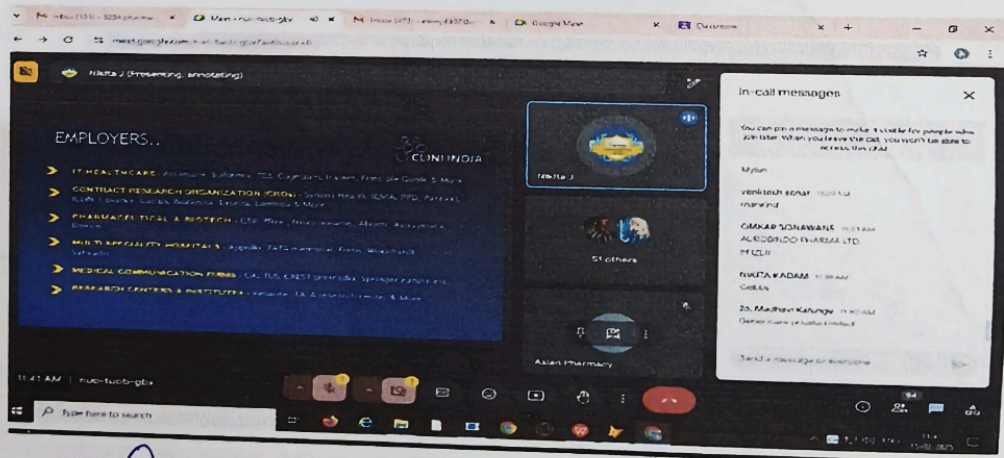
Inbox (131) - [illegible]
Meet - nuc-tucb-gbx
Inbox (47) - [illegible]
Google Meet
Classroom

meet.google.com/nuc-tucb-gbx

Nikita J (Presenting, annotating)

EMPLOYERS..

CLINI INDIA

IT HEALTHCARE - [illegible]

CONTRACT RESEARCH ORGANIZATION (CROs) - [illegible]

PHARMACEUTICAL & BIOTECH - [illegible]

MULTI SPECIALITY HOSPITALS - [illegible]

MEDICAL COMMUNICATION FIRMS - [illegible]

RESEARCH CENTERS & INSTITUTES - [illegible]

Nikita J

51 others

Aslam Pharmacy

In-call messages

You can pin a message to make it visible for people who join later. When you leave the call, you won't be able to access this chat.

Mylan

Venkatesh sonar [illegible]
Mankind

OMKAR SONAWANE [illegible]
AUROBINDO PHARMA LTD.
MICLR

NIKITA KADAM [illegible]
Cadila

26. Madhavi Kalunge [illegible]
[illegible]

Send a message to everyone

11:41 AM | nuc-tucb-gbx

Type here to search